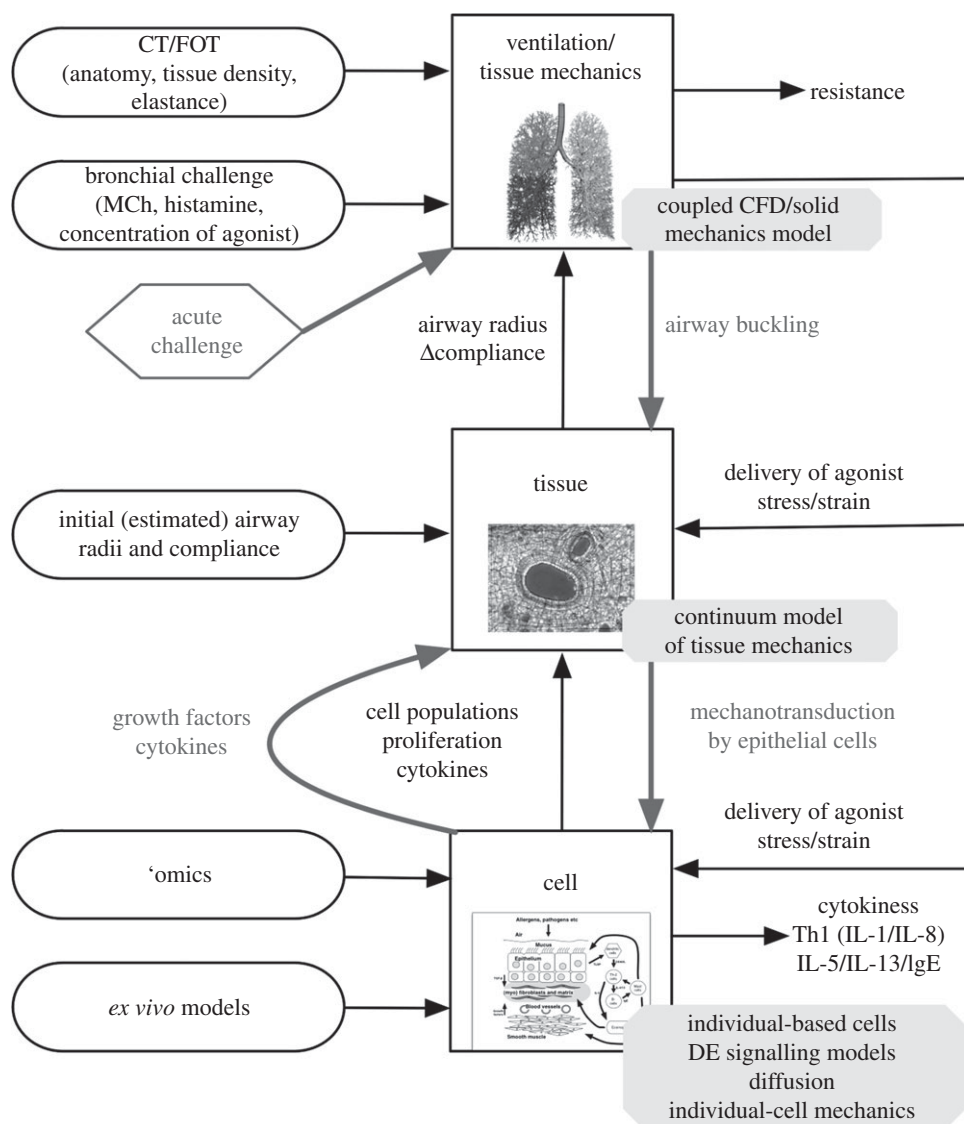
CT/FOT
(anatomy, tissue density, elastance)

ventilation/
tissue mechanics

resistance

bronchial challenge
(MCh, histamine, concentration of agonist)

coupled CFD/solid
mechanics model

acute
challenge

airway radius
$\Delta$compliance

airway buckling

tissue

delivery of agonist
stress/strain

initial (estimated) airway
radii and compliance

continuum model
of tissue mechanics

growth factors
cytokines

cell populations
proliferation
cytokines

mechanotransduction
by epithelial cells

delivery of agonist
stress/strain

'omics

cell

Allergens, pathogens etc
Air
Mucus
Epithelium
(myo) fibroblasts and matrix
Blood vessels
Smooth muscle

cytokiness
Th1 (IL-1/IL-8)
IL-5/IL-13/lgE

*ex vivo* models

individual-based cells
DE signalling models
diffusion
individual-cell mechanics